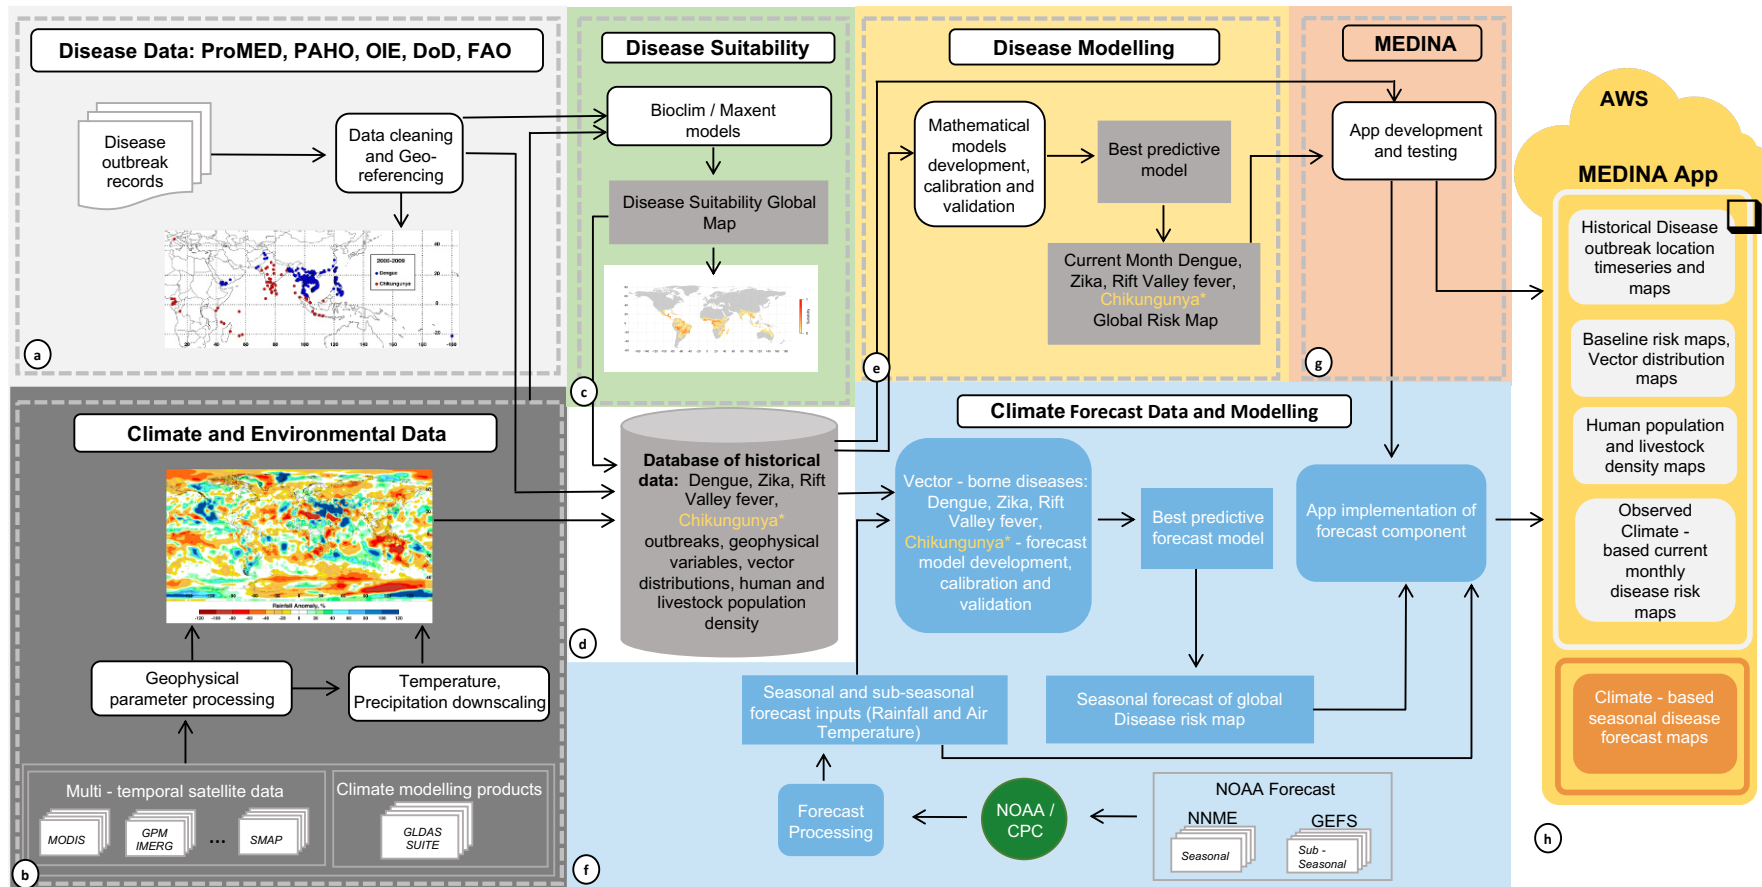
Disease Data: ProMED, PAHO, OIE, DoD, FAO

Disease outbreak records

Data cleaning and Geo-referencing

2000-2009
Dengue
Chikungunya

a

Disease Suitability

Bioclim / Maxent models

Disease Suitability Global Map

c

Disease Modelling

Mathematical models development, calibration and validation

Best predictive model

Current Month Dengue, Zika, Rift Valley fever, Chikungunya* Global Risk Map

e

MEDINA

App development and testing

g

AWS

MEDINA App

Historical Disease outbreak location timeseries and maps

Baseline risk maps, Vector distribution maps

Human population and livestock density maps

Observed Climate - based current monthly disease risk maps

Climate - based seasonal disease forecast maps

h

Climate and Environmental Data

Rainfall Anomaly, %

Geophysical parameter processing

Temperature, Precipitation downscaling

Multi - temporal satellite data

MODIS

GPM IMERG

...

SMAP

Climate modelling products

GLDAS SUITE

b

Database of historical data: Dengue, Zika, Rift Valley fever, Chikungunya* outbreaks, geophysical variables, vector distributions, human and livestock population density

d

Climate Forecast Data and Modelling

Vector - borne diseases: Dengue, Zika, Rift Valley fever, Chikungunya* - forecast model development, calibration and validation

Best predictive forecast model

App implementation of forecast component

Seasonal and sub-seasonal forecast inputs (Rainfall and Air Temperature)

Seasonal forecast of global Disease risk map

Forecast Processing

NOAA / CPC

NOAA Forecast

NNME

Seasonal

GEFS

Sub - Seasonal

f